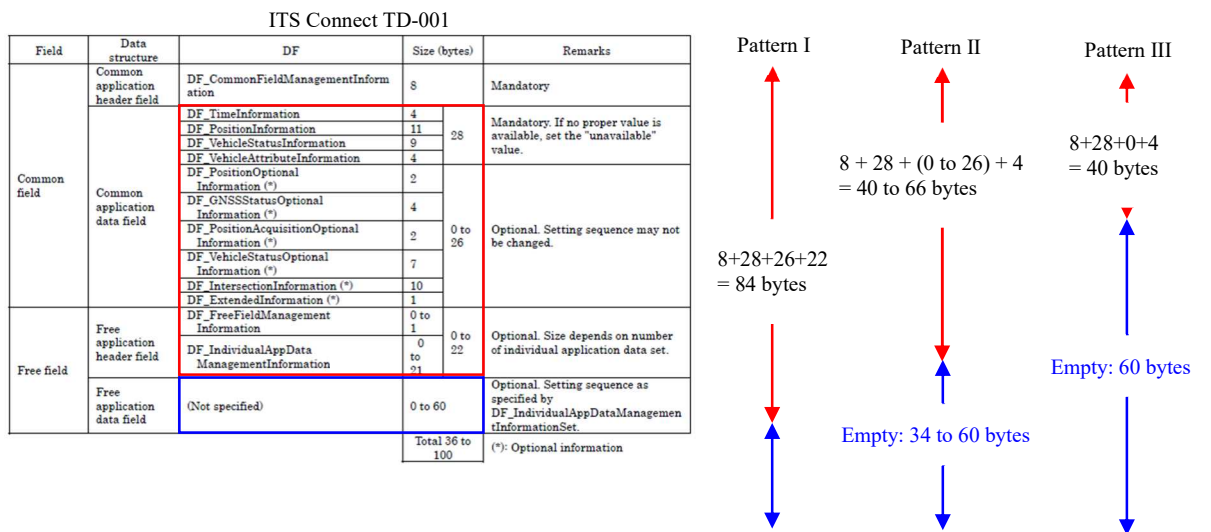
ITS Connect TD-001

| Field | Data structure | DF | Size (bytes) | | Remarks |
|---|---|---|---|---|---|
| Common field | Common application header field | DF_CommonFieldManagementInformation | 8 | | Mandatory |
| | Common application data field | DF_TimeInformation | 4 | 28 | Mandatory. If no proper value is available, set the "unavailable" value. |
| | | DF_PositionInformation | 11 | | |
| | | DF_VehicleStatusInformation | 9 | | |
| | | DF_VehicleAttributeInformation | 4 | | |
| | | DF_PositionOptional Information (*) | 2 | 0 to 26 | Optional. Setting sequence may not be changed. |
| | | DF_GNSSStatusOptional Information (*) | 4 | | |
| | | DF_PositionAcquisitionOptional Information (*) | 2 | | |
| | | DF_VehicleStatusOptional Information (*) | 7 | | |
| | | DF_IntersectionInformation (*) | 10 | | |
| | | DF_ExtendedInformation (*) | 1 | | |
| Free field | Free application header field | DF_FreeFieldManagement Information | 0 to 1 | 0 to 22 | Optional. Size depends on number of individual application data set. |
| | | DF_IndividualAppData ManagementInformation | 0 to 21 | | |
| | Free application data field | (Not specified) | 0 to 60 | | Optional. Setting sequence as specified by DF_IndividualAppDataManagementInformationSet. |
| | | | Total 36 to 100 | | (*): Optional information |

Pattern I

8+28+26+22
= 84 bytes

Pattern II

8 + 28 + (0 to 26) + 4
= 40 to 66 bytes

Empty: 34 to 60 bytes

Pattern III

8+28+0+4
= 40 bytes

Empty: 60 bytes